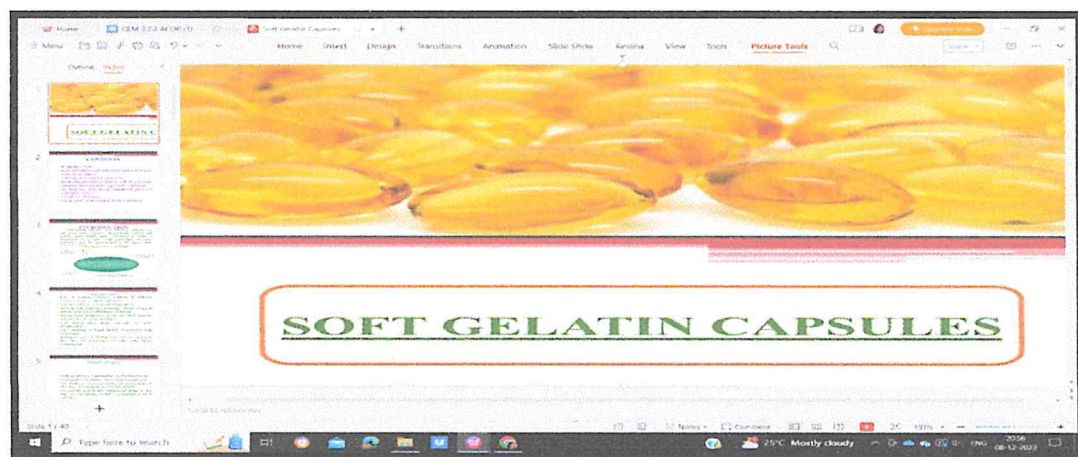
Home
Soft Gelatin Capsules
Menu
Home Insert Design Transitions Animation Slide Show Review View Tools Picture Tools
Outline Slides
SOFT GELATIN C
CONTENTS
SOFT GELATIN CAPSULES
Slide 1 / 40
Click to add notes
Notes Comment
Type here to search
25°C Mostly cloudy
ENG
20:56
08-12-2023